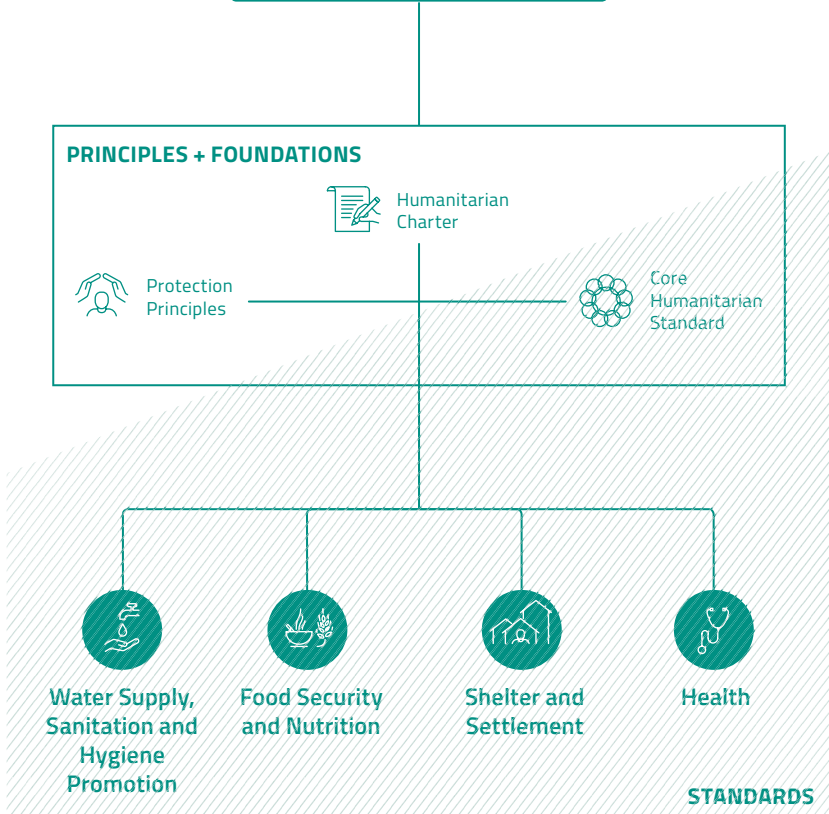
PRINCIPLES + FOUNDATIONS

Humanitarian Charter

Protection Principles

Core Humanitarian Standard

Water Supply, Sanitation and Hygiene Promotion

Food Security and Nutrition

Shelter and Settlement

Health

STANDARDS